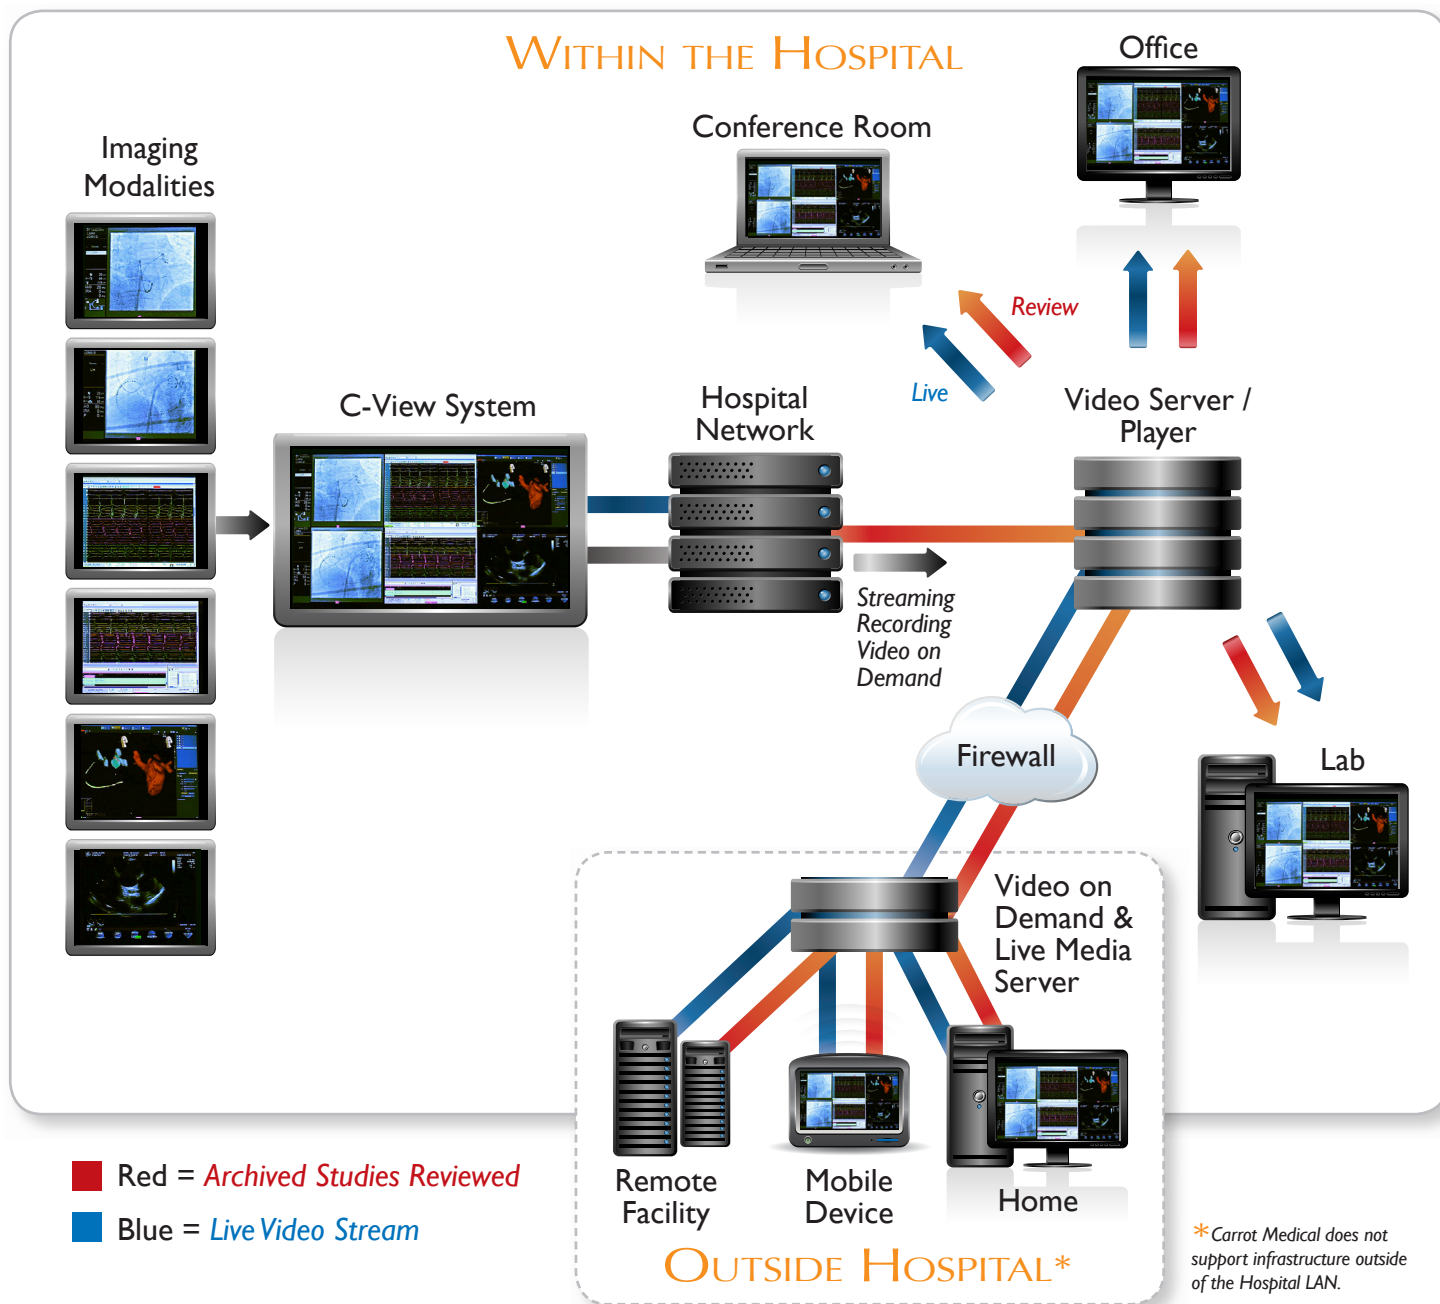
Within the Hospital

Office

Conference Room

Imaging Modalities

Review

Live

C-View System

Hospital Network

Video Server / Player

Streaming
Recording
Video on Demand

Firewall

Lab

Video on Demand & Live Media Server

Remote Facility

Mobile Device

Home

Outside Hospital*

Red = Archived Studies Reviewed

Blue = Live Video Stream

*Carrot Medical does not support infrastructure outside of the Hospital LAN.